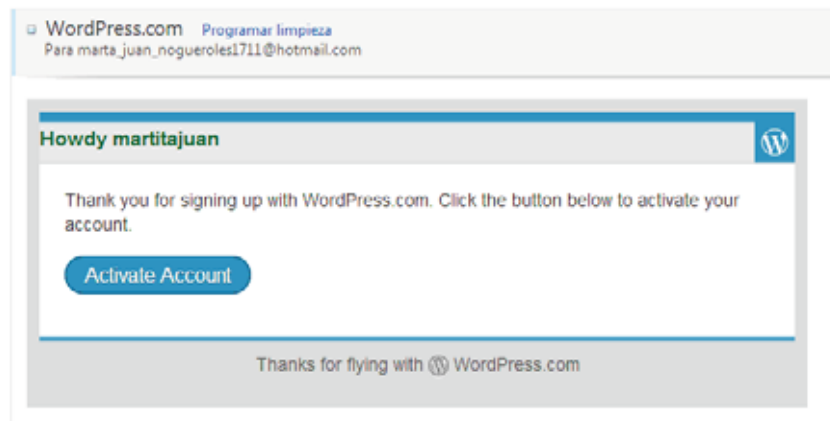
WordPress.com Programar limpieza
Para marta_juan_nogueroles1711@hotmail.com

Howdy martitajuan

Thank you for signing up with WordPress.com. Click the button below to activate your account.

Activate Account

Thanks for flying with WordPress.com